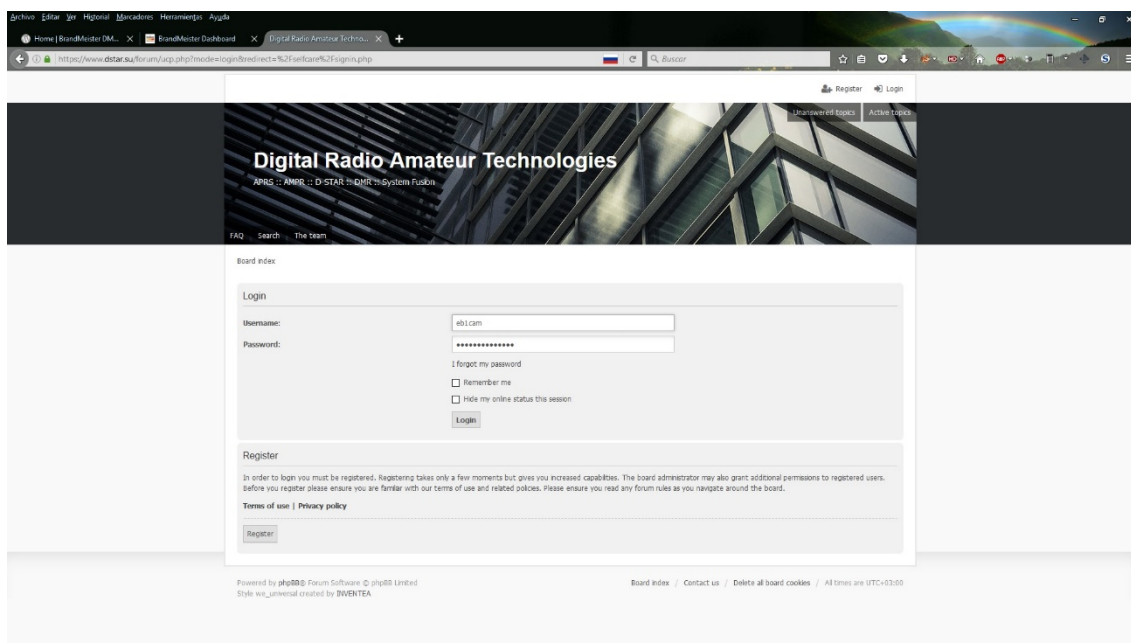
Archivo Editar Ver Historial Marcadores Herramientas Ayuda

Home | BrandMeister DM... ×
BrandMeister Dashboard ×
Digital Radio Amateur Techno... ×

https://www.dstar.su/forum/ucp.php?mode=login&redirect=%2Fselfcare%2Fsignin.php

Buscar

Register Login

Unanswered topics Active topics

Digital Radio Amateur Technologies

APRS :: AMPR :: D-STAR :: DMR :: System Fusion

FAQ Search The team

Board index

Login

Username: eb1cam

Password: ••••••••••••••

I forgot my password

Remember me

Hide my online status this session

Login

Register

In order to login you must be registered. Registering takes only a few moments but gives you increased capabilities. The board administrator may also grant additional permissions to registered users. Before you register please ensure you are familiar with our terms of use and related policies. Please ensure you read any forum rules as you navigate around the board.

Terms of use | Privacy policy

Register

Powered by phpBB® Forum Software © phpBB Limited
Style we_universal created by INVENTEA

Board index / Contact us / Delete all board cookies / All times are UTC+03:00